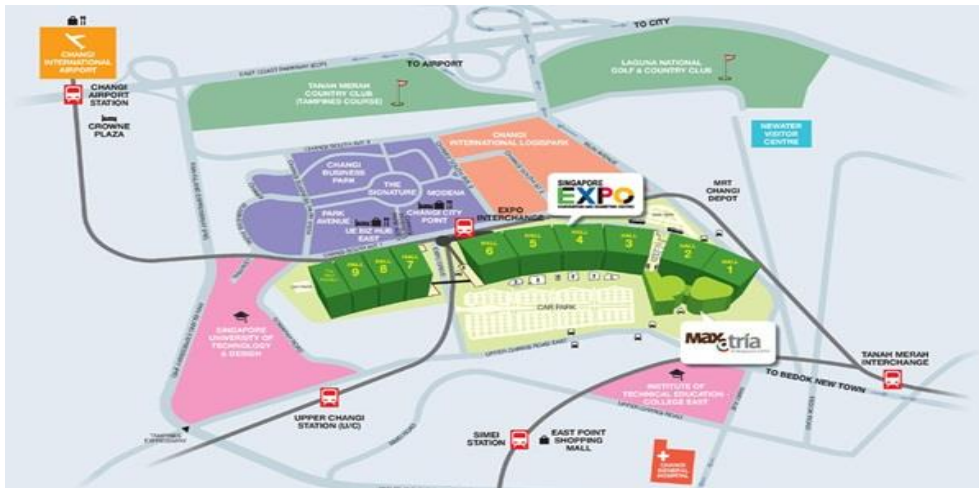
CHANGI INTERNATIONAL AIRPORT

TO CITY

EAST COAST PARKWAY (ECP)

TO AIRPORT

TANAH MERAH COUNTRY CLUB (TAMPINES COURSE)

LAGUNA NATIONAL GOLF & COUNTRY CLUB

CHANGI AIRPORT STATION

CROWNE PLAZA

NEWATER VISITOR CENTRE

CHANGI INTERNATIONAL LOGISPARK

CHANGI BUSINESS PARK

THE SIGNATURE

MODENA

SINGAPORE EXPO

MRT CHANGI DEPOT

PARK AVENUE

UE BIZ HUB EAST

CHANGI CITY POINT

EXPO INTERCHANGE

HALL 6

HALL 5

HALL 4

HALL 3

HALL 2

HALL 1

HALL 9

HALL 8

HALL 7

CAR PARK

MAX atria

SINGAPORE UNIVERSITY OF TECHNOLOGY & DESIGN

UPPER CHANGI ROAD EAST

TANAH MERAH INTERCHANGE

TO BEDOK NEW TOWN

INSTITUTE OF TECHNICAL EDUCATION COLLEGE EAST

UPPER CHANGI STATION (U/C)

SIMEI STATION

EAST POINT SHOPPING MALL

CHANGI GENERAL HOSPITAL